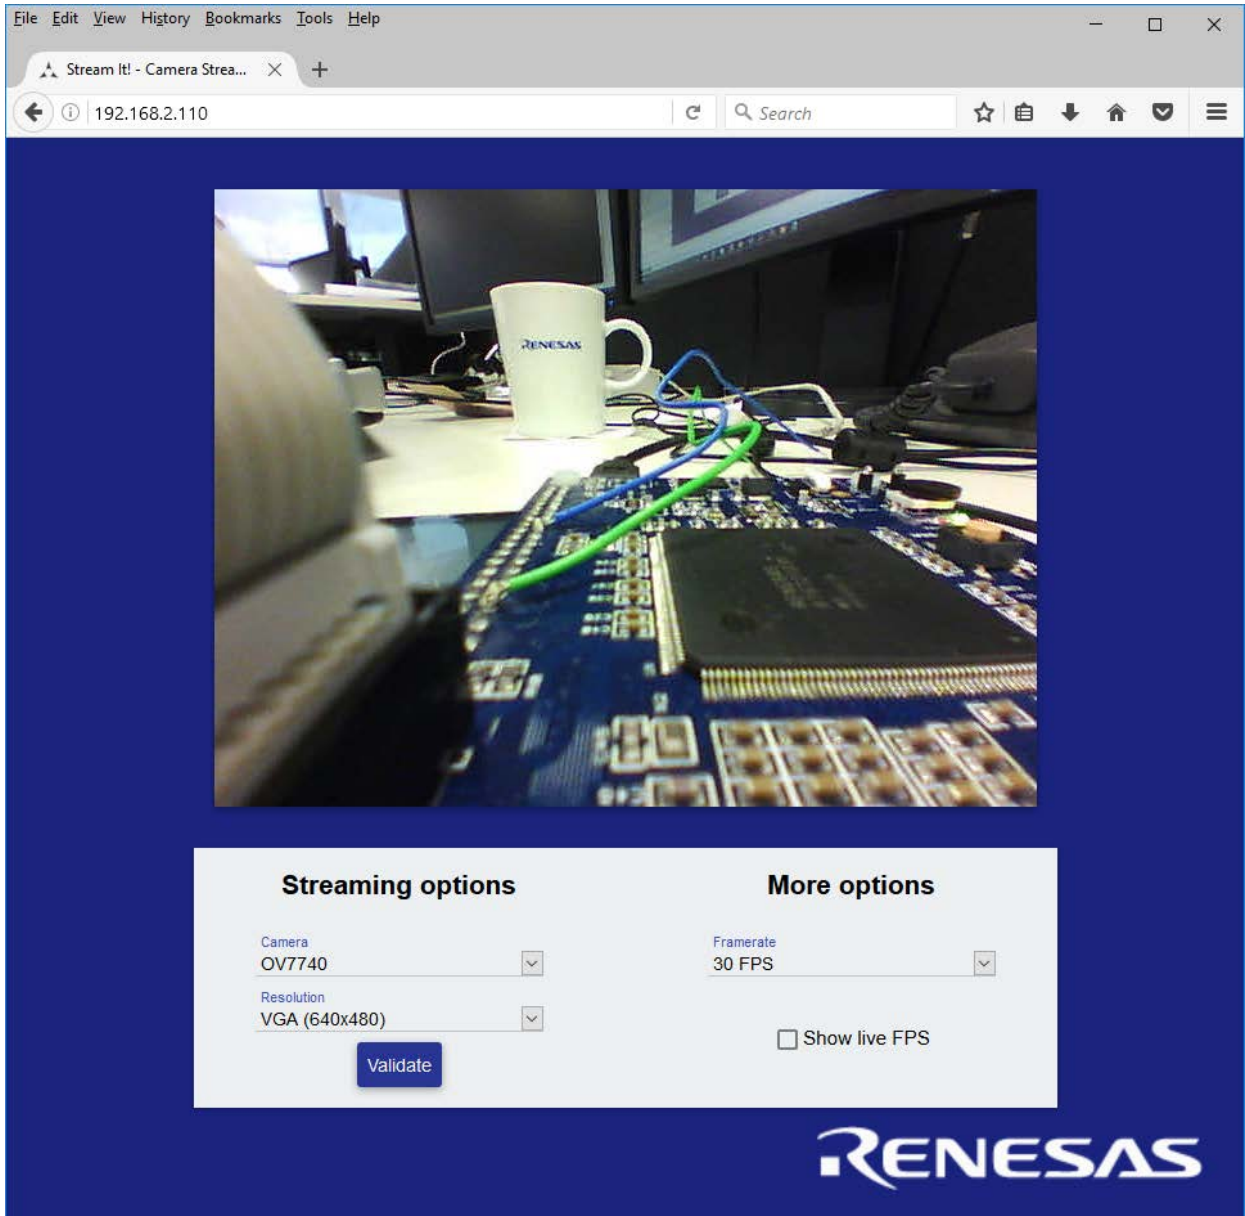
File Edit View History Bookmarks Tools Help

Stream It! - Camera Strea...

192.168.2.110

Search

RENESAS

Streaming options

Camera
OV7740

Resolution
VGA (640x480)

Validate

More options

Framerate
30 FPS

Show live FPS

RENESAS